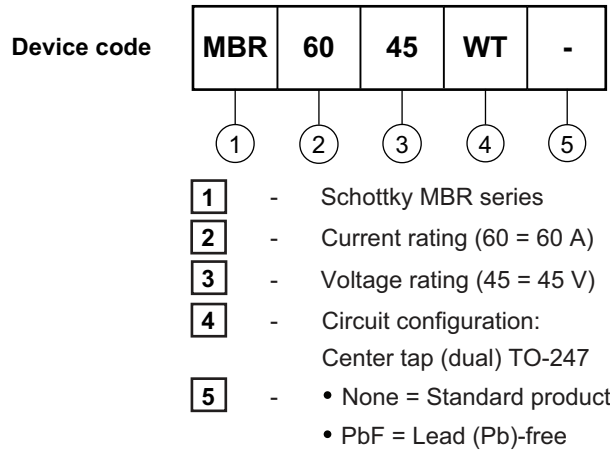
Device code

| MBR | 60 | 45 | WT | - |
|---|---|---|---|---|

1 2 3 4 5

1 - Schottky MBR series

2 - Current rating (60 = 60 A)

3 - Voltage rating (45 = 45 V)

4 - Circuit configuration: Center tap (dual) TO-247

5 - • None = Standard product
• PbF = Lead (Pb)-free